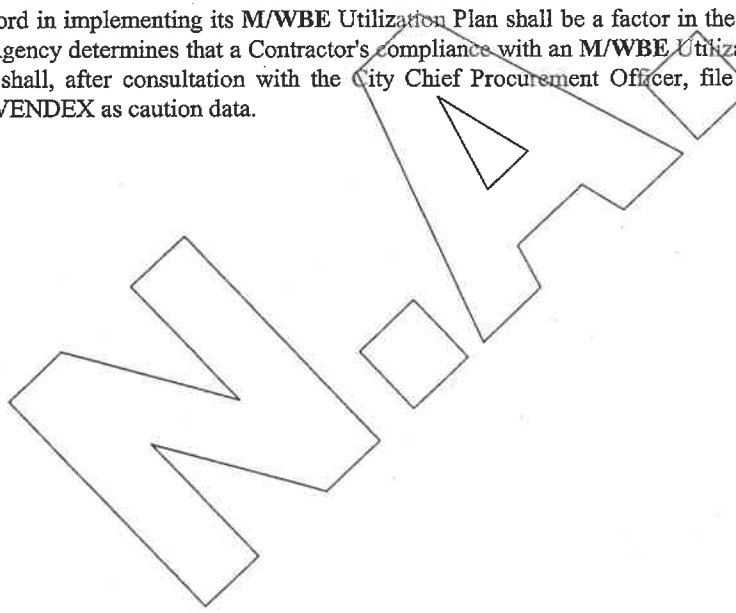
ord in implementing its M/WBE Utilization Plan shall be a factor in the agency determines that a Contractor's compliance with an M/WBE Utiliz shall, after consultation with the City Chief Procurement Officer, file VENDEX as caution data.

N.A.